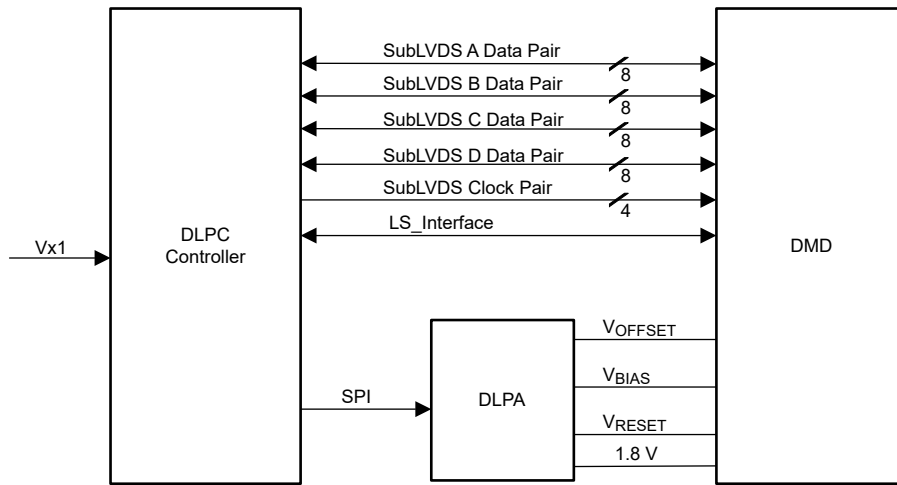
SubLVDS A Data Pair
8
SubLVDS B Data Pair
8
SubLVDS C Data Pair
8
SubLVDS D Data Pair
8
SubLVDS Clock Pair
4
LS_Interface

Vx1

DLPC Controller

DMD

$V_{OFFSET}$

$V_{BIAS}$

SPI

DLPA

$V_{RESET}$

1.8 V